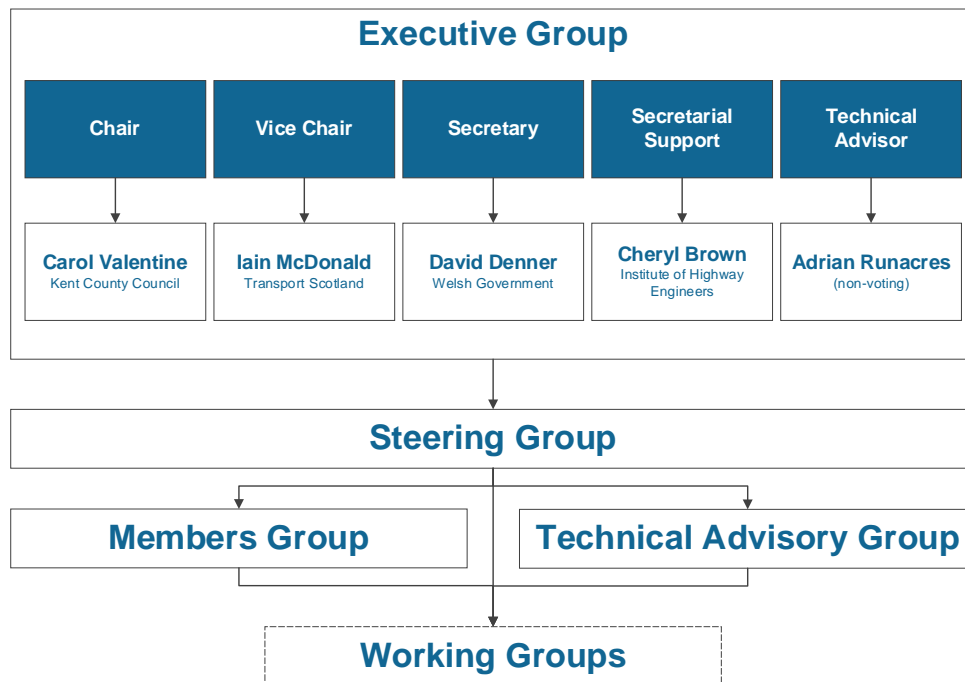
Executive Group

Chair

Vice Chair

Secretary

Secretarial Support

Technical Advisor

Carol Valentine
Kent County Council

Iain McDonald
Transport Scotland

David Denner
Welsh Government

Cheryl Brown
Institute of Highway Engineers

Adrian Runacres
(non-voting)

Steering Group

Members Group

Technical Advisory Group

Working Groups